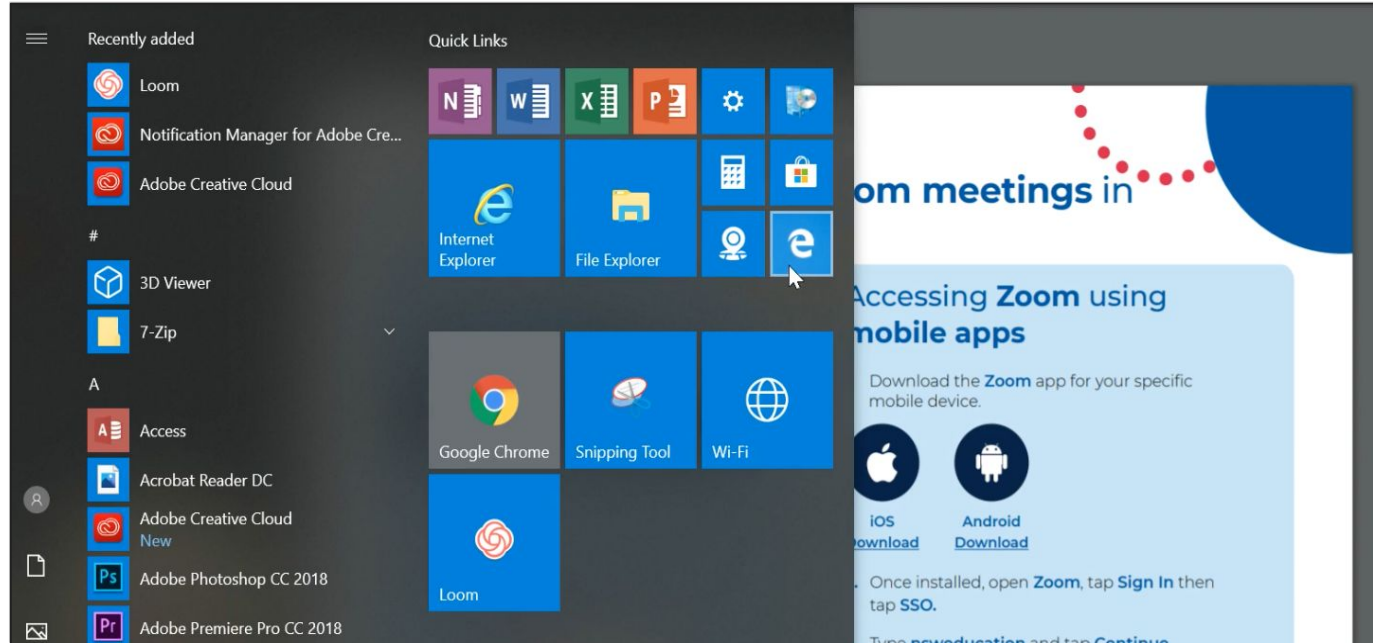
Recently added

Loom

Notification Manager for Adobe Cre...

Adobe Creative Cloud

#

3D Viewer

7-Zip

A

Access

Acrobat Reader DC

Adobe Creative Cloud
New

Adobe Photoshop CC 2018

Adobe Premiere Pro CC 2018

Quick Links

Internet Explorer

File Explorer

Google Chrome

Snipping Tool

Wi-Fi

Loom

om meetings in

Accessing Zoom using mobile apps

Download the Zoom app for your specific mobile device.

iOS Download

Android Download

. Once installed, open Zoom, tap Sign In then tap SSO.

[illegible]